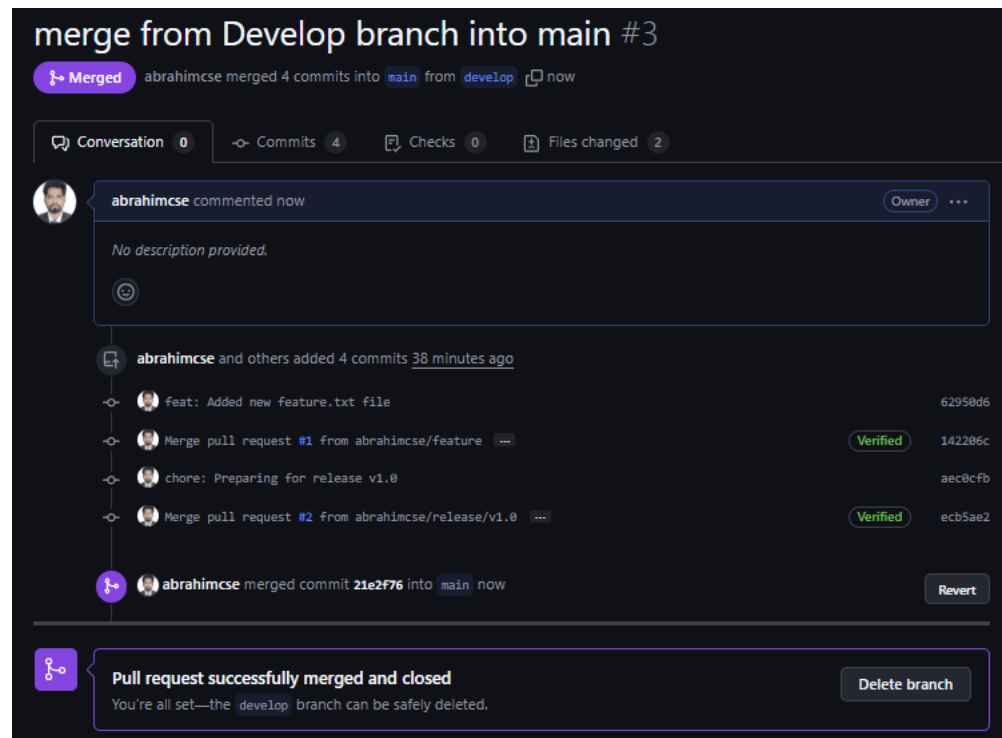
merge from Develop branch into main #3

Merged abrahimcse merged 4 commits into main from develop now

Conversation 0 Commits 4 Checks 0 Files changed 2

abrahimcse commented now Owner ···

No description provided.

abrahimcse and others added 4 commits 38 minutes ago

feat: Added new feature.txt file 62950d6

Merge pull request #1 from abrahimcse/feature ··· Verified 142206c

chore: Preparing for release v1.0 aec0cfb

Merge pull request #2 from abrahimcse/release/v1.0 ··· Verified ecb5ae2

abrahimcse merged commit 21e2f76 into main now Revert

Pull request successfully merged and closed

You're all set—the develop branch can be safely deleted.

Delete branch